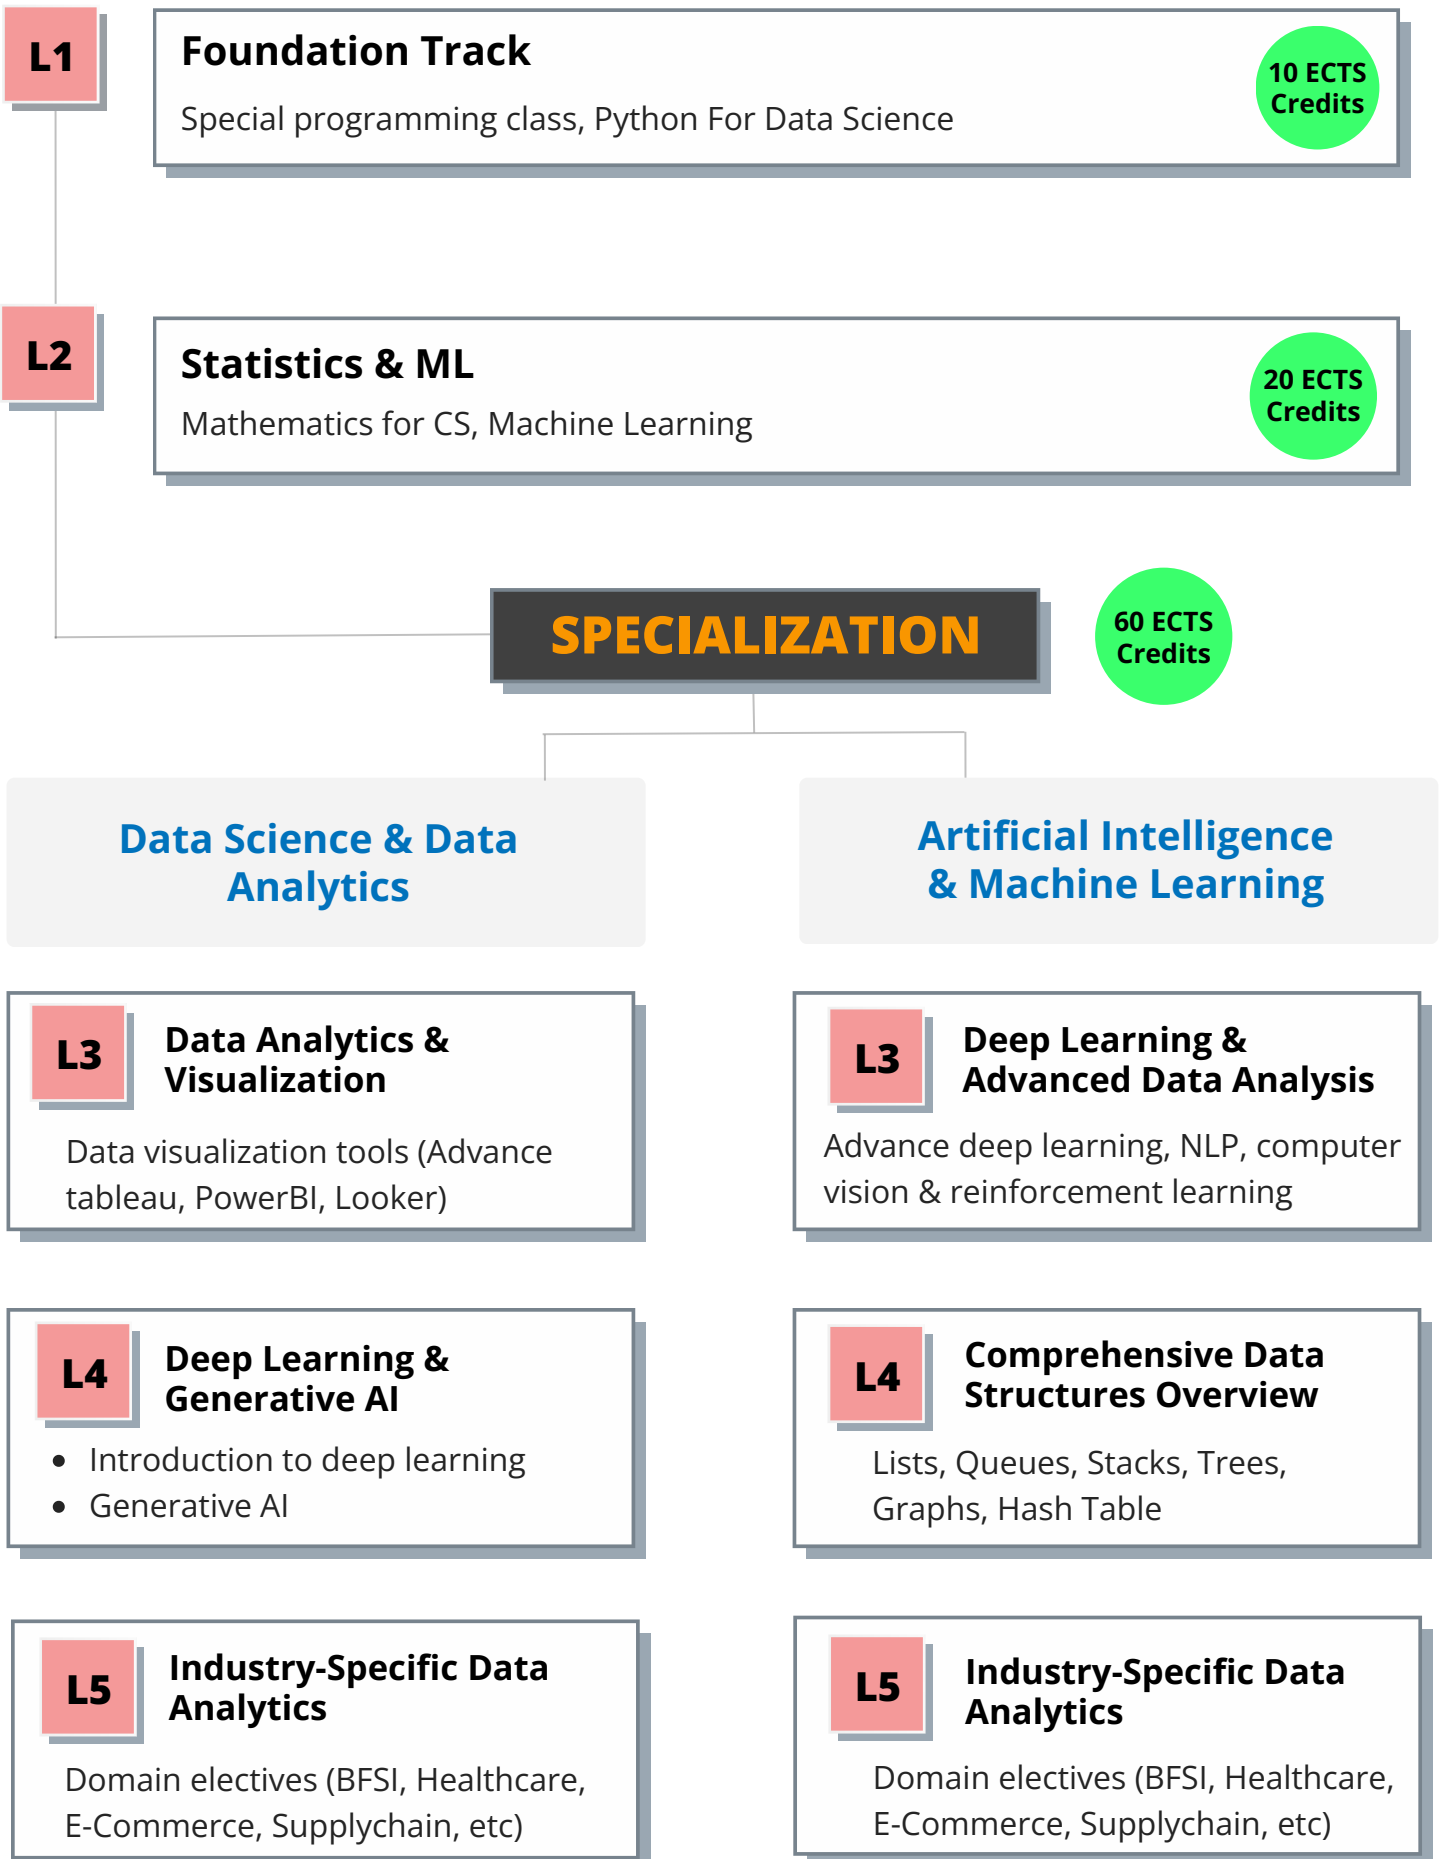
L1

Foundation Track

Special programming class, Python For Data Science

10 ECTS Credits

L2

Statistics & ML

Mathematics for CS, Machine Learning

20 ECTS Credits

SPECIALIZATION

60 ECTS Credits

Data Science & Data Analytics

Artificial Intelligence & Machine Learning

L3

Data Analytics & Visualization

Data visualization tools (Advance tableau, PowerBI, Looker)

L3

Deep Learning & Advanced Data Analysis

Advance deep learning, NLP, computer vision & reinforcement learning

L4

Deep Learning & Generative AI

- Introduction to deep learning
- Generative AI

L4

Comprehensive Data Structures Overview

Lists, Queues, Stacks, Trees, Graphs, Hash Table

L5

Industry-Specific Data Analytics

Domain electives (BFSI, Healthcare, E-Commerce, Supplychain, etc)

L5

Industry-Specific Data Analytics

Domain electives (BFSI, Healthcare, E-Commerce, Supplychain, etc)